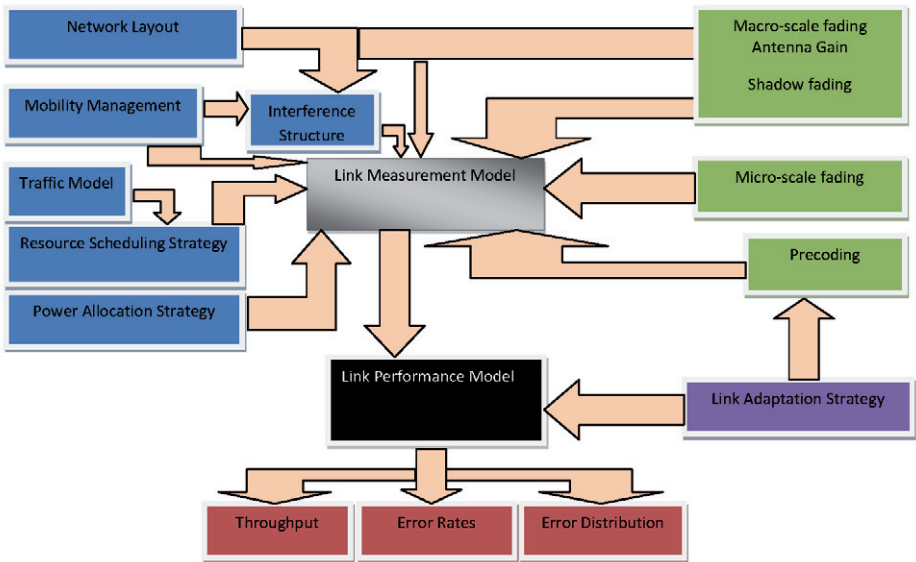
Network Layout

Macro-scale fading
Antenna Gain

Shadow fading

Mobility Management

Interference Structure

Link Measurement Model

Micro-scale fading

Traffic Model

Resource Scheduling Strategy

Precoding

Power Allocation Strategy

Link Performance Model

Link Adaptation Strategy

Throughput

Error Rates

Error Distribution